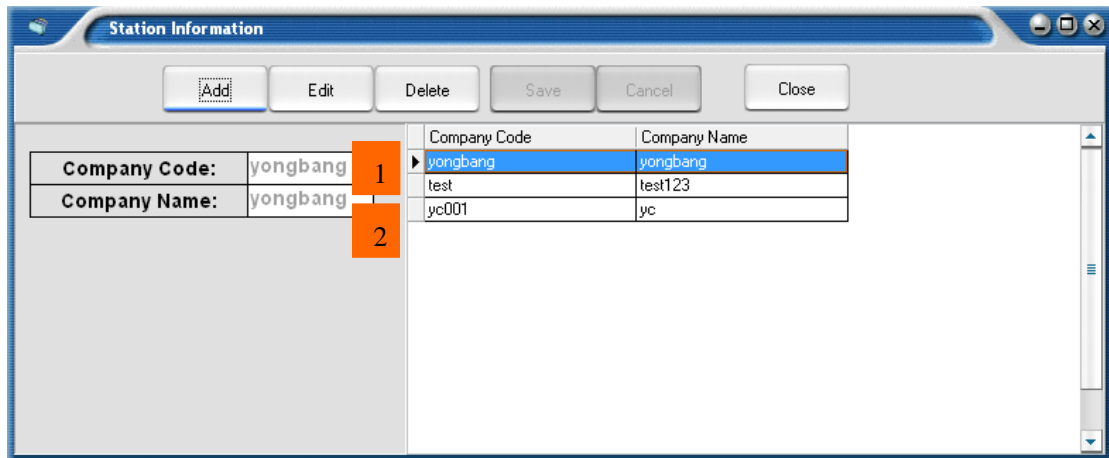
Station Information

Add Edit Delete Save Cancel Close

| Company Code: | yongbang |
|---|---|
| Company Name: | yongbang |

1

2

| Company Code | Company Name |
|---|---|
| yongbang | yongbang |
| test | test123 |
| yc001 | yc |